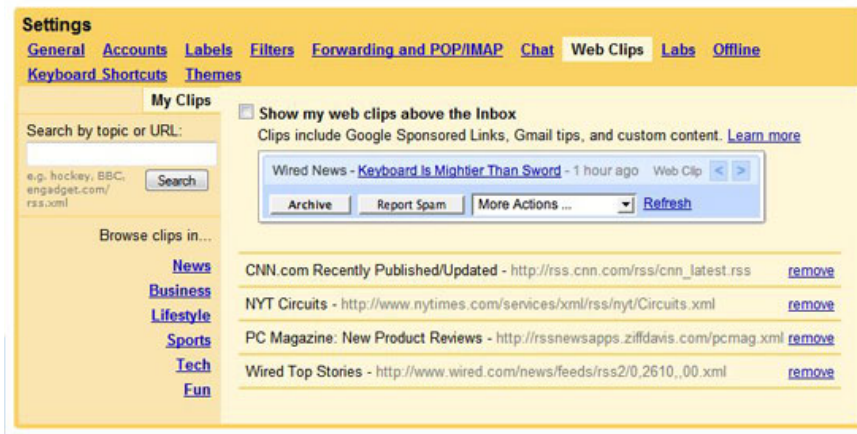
Settings
General Accounts Labels Filters Forwarding and POP/IMAP Chat Web Clips Labs Offline
Keyboard Shortcuts Themes

My Clips
Search by topic or URL:
e.g. hockey, BBC, engadget.com/rss.xml
Search
Browse clips in...
News
Business
Lifestyle
Sports
Tech
Fun

Show my web clips above the Inbox
Clips include Google Sponsored Links, Gmail tips, and custom content. Learn more
Wired News - Keyboard Is Mightier Than Sword - 1 hour ago Web Clip < >
Archive Report Spam More Actions ... Refresh

CNN.com Recently Published/Updated - http://rss.cnn.com/rss/cnn_latest.rss remove
NYT Circuits - http://www.nytimes.com/services/xml/rss/nyt/Circuits.xml remove
PC Magazine: New Product Reviews - http://rssnewsapps.ziffdavis.com/pcmag.xml remove
Wired Top Stories - http://www.wired.com/news/feeds/rss2/0,2610,,00.xml remove